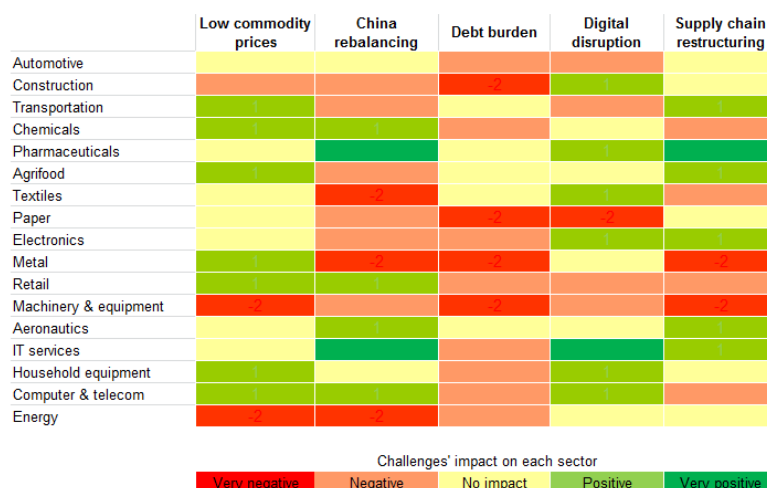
|  | Low commodity prices | China rebalancing | Debt burden | Digital disruption | Supply chain restructuring |
|---|---|---|---|---|---|
| Automotive | | | | | |
| Construction | | | -2 | 1 | |
| Transportation | 1 | | | | 1 |
| Chemicals | 1 | 1 | | | |
| Pharmaceuticals | | | | 1 | |
| Agrifood | 1 | | | | |
| Textiles | | -2 | | 1 | |
| Paper | | | -2 | -2 | |
| Electronics | | | | 1 | 1 |
| Metal | 1 | -2 | -2 | | -2 |
| Retail | 1 | 1 | | | |
| Machinery & equipment | -2 | | -2 | | -2 |
| Aeronautics | | 1 | | | 1 |
| IT services | | | | | 1 |
| Household equipment | 1 | | | 1 | |
| Computer & telecom | 1 | 1 | | 1 | |
| Energy | -2 | -2 | | | |

Challenges' impact on each sector

| Very negative | Negative | No impact | Positive | Very positive |
|---|---|---|---|---|